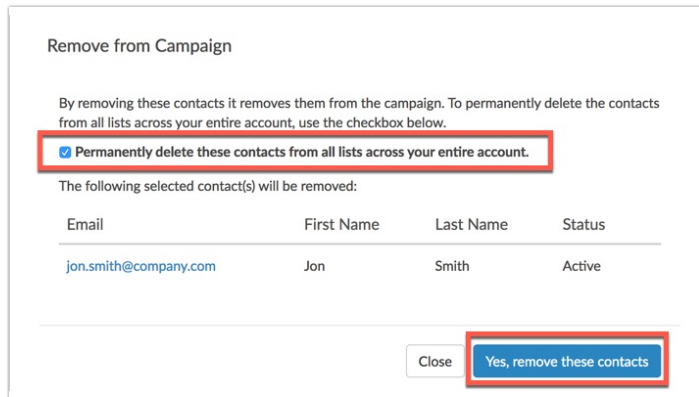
Remove from Campaign

By removing these contacts it removes them from the campaign. To permanently delete the contacts from all lists across your entire account, use the checkbox below.

Permanently delete these contacts from all lists across your entire account.

The following selected contact(s) will be removed:

| Email | First Name | Last Name | Status |
|---|---|---|---|
| jon.smith@company.com | Jon | Smith | Active |

Close

Yes, remove these contacts